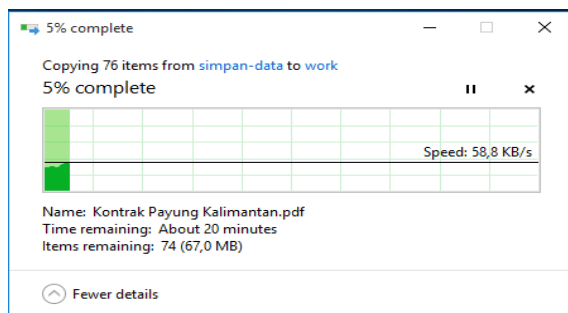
5% complete

Copying 76 items from simpan-data to work

5% complete

Speed: 58,8 KB/s

Name: Kontrak Payung Kalimantan.pdf
Time remaining: About 20 minutes
Items remaining: 74 (67,0 MB)

Fewer details